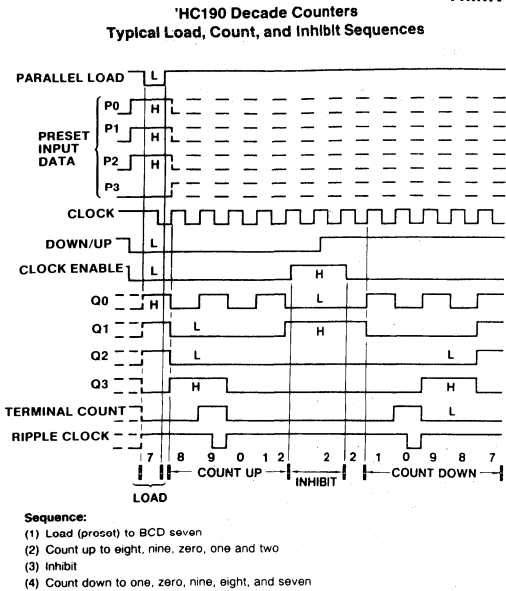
'HC190 Decade Counters
Typical Load, Count, and Inhibit Sequences

PARALLEL LOAD
L

PRESET INPUT DATA
P0
H
P1
P2
H
P3

CLOCK

DOWN/UP
L

CLOCK ENABLE
L
H

Q0
H
L
Q1
L
H
Q2
L
L
Q3
H
H
TERMINAL COUNT
L
RIPPLE CLOCK

7 8 9 0 1 2 2 2 1 0 9 8 7
LOAD
COUNT UP
INHIBIT
COUNT DOWN

Sequence:
(1) Load (preset) to BCD seven
(2) Count up to eight, nine, zero, one and two
(3) Inhibit
(4) Count down to one, zero, nine, eight, and seven